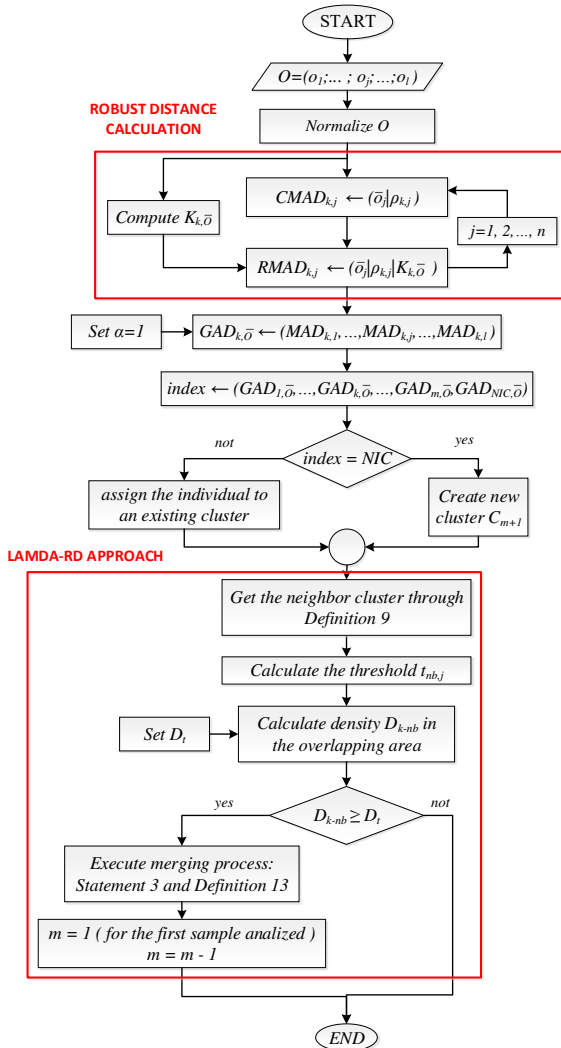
START

$O=(o_1;\ldots;o_j;\ldots;o_l)$

ROBUST DISTANCE CALCULATION

Normalize O

Compute $K_{k,\bar{O}}$

$CMAD_{k,j} \leftarrow (\bar{o}_j|\rho_{k,j})$

$j=1, 2, \ldots, n$

$RMAD_{k,j} \leftarrow (\bar{o}_j|\rho_{k,j}|K_{k,\bar{O}})$

Set $\alpha=1$

$GAD_{k,\bar{O}} \leftarrow (MAD_{k,1},\ldots,MAD_{k,j},\ldots,MAD_{k,l})$

$index \leftarrow (GAD_{1,\bar{O}},\ldots,GAD_{k,\bar{O}},\ldots,GAD_{m,\bar{O}},GAD_{NIC,\bar{O}})$

not

index = NIC

yes

assign the individual to an existing cluster

Create new cluster $C_{m+1}$

LAMDA-RD APPROACH

Get the neighbor cluster through Definition 9

Calculate the threshold $t_{nb,j}$

Set $D_t$

Calculate density $D_{k\text{-}nb}$ in the overlapping area

yes

$D_{k\text{-}nb} \geq D_t$

not

Execute merging process: Statement 3 and Definition 13

m = 1 ( for the first sample analized )
m = m - 1

END